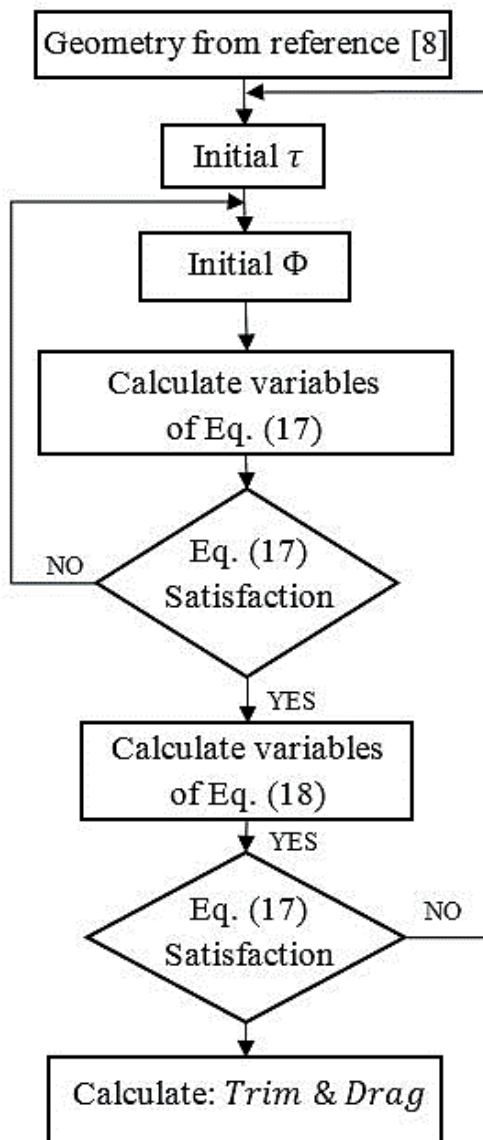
Geometry from reference [8]

Initial $\tau$

Initial $\Phi$

Calculate variables of Eq. (17)

NO

Eq. (17) Satisfaction

YES

Calculate variables of Eq. (18)

YES

Eq. (17) Satisfaction

NO

Calculate: $Trim$ & $Drag$